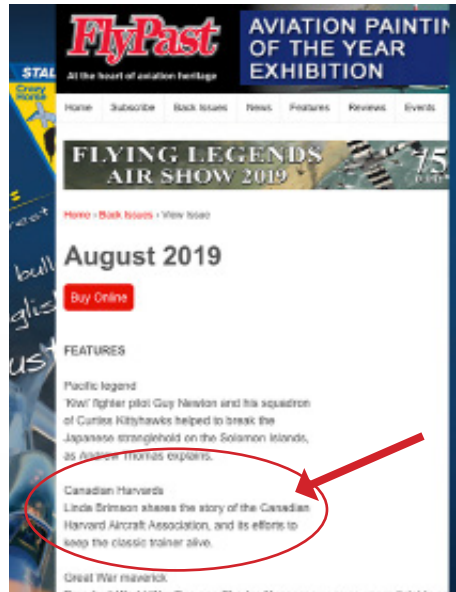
FlyPast
At the heart of aviation heritage

AVIATION PAINTIN
OF THE YEAR
EXHIBITION

STA

Home Subscribe Back Issues News Features Reviews Events

FLYING LEGENDS
AIR SHOW 2019

Home › Back Issues › View Issue

August 2019

Buy Online

FEATURES

Pacific legend
'Kiwi' fighter pilot Guy Newton and his squadron of Curtiss Kittyhawks helped to break the Japanese stranglehold on the Solomon Islands, as Andrew Thomas explains.

Canadian Harvards
Linda Brimson shares the story of the Canadian Harvard Aircraft Association, and its efforts to keep the classic trainer alive.

Great War maverick
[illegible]